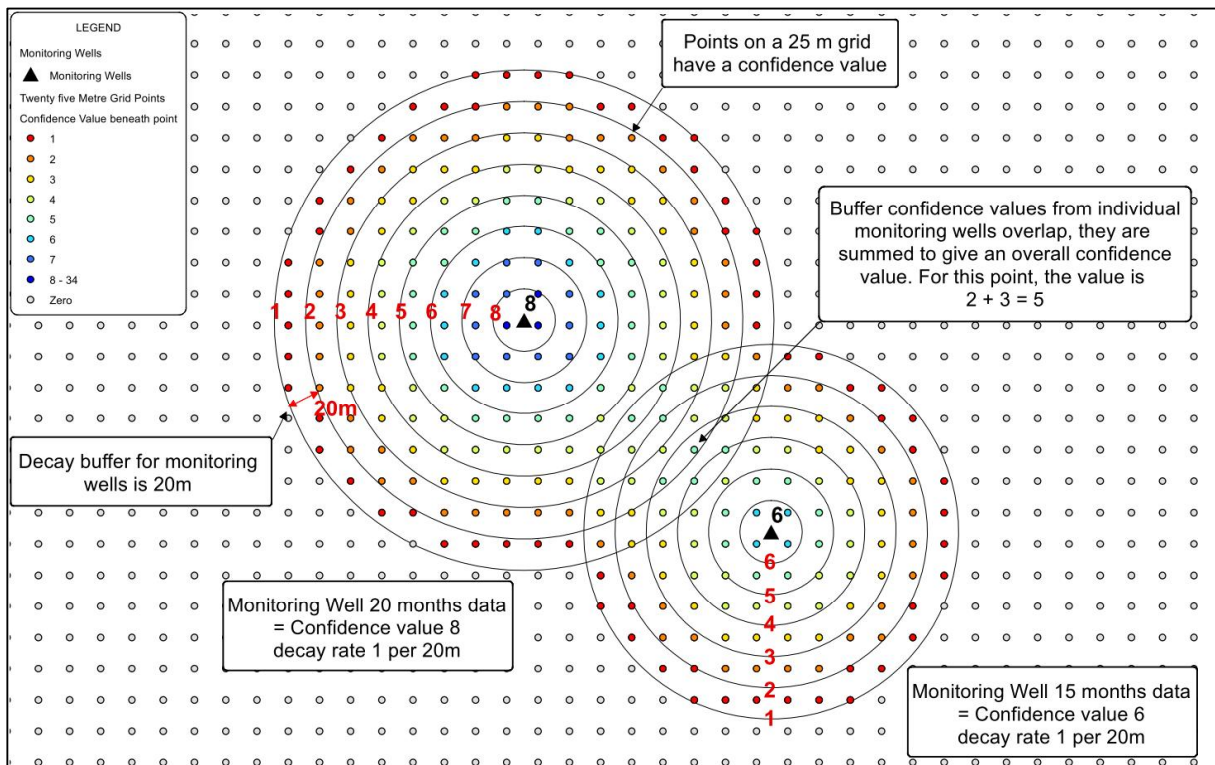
LEGEND

Monitoring Wells

Monitoring Wells

Twenty five Metre Grid Points

Confidence Value beneath point

1

2

3

4

5

6

7

8 - 34

Zero

Points on a 25 m grid have a confidence value

Buffer confidence values from individual monitoring wells overlap, they are summed to give an overall confidence value. For this point, the value is 2 + 3 = 5

1 2 3 4 5 6 7 8

8

20m

Decay buffer for monitoring wells is 20m

6

6

5

4

3

2

1

Monitoring Well 20 months data = Confidence value 8 decay rate 1 per 20m

Monitoring Well 15 months data = Confidence value 6 decay rate 1 per 20m